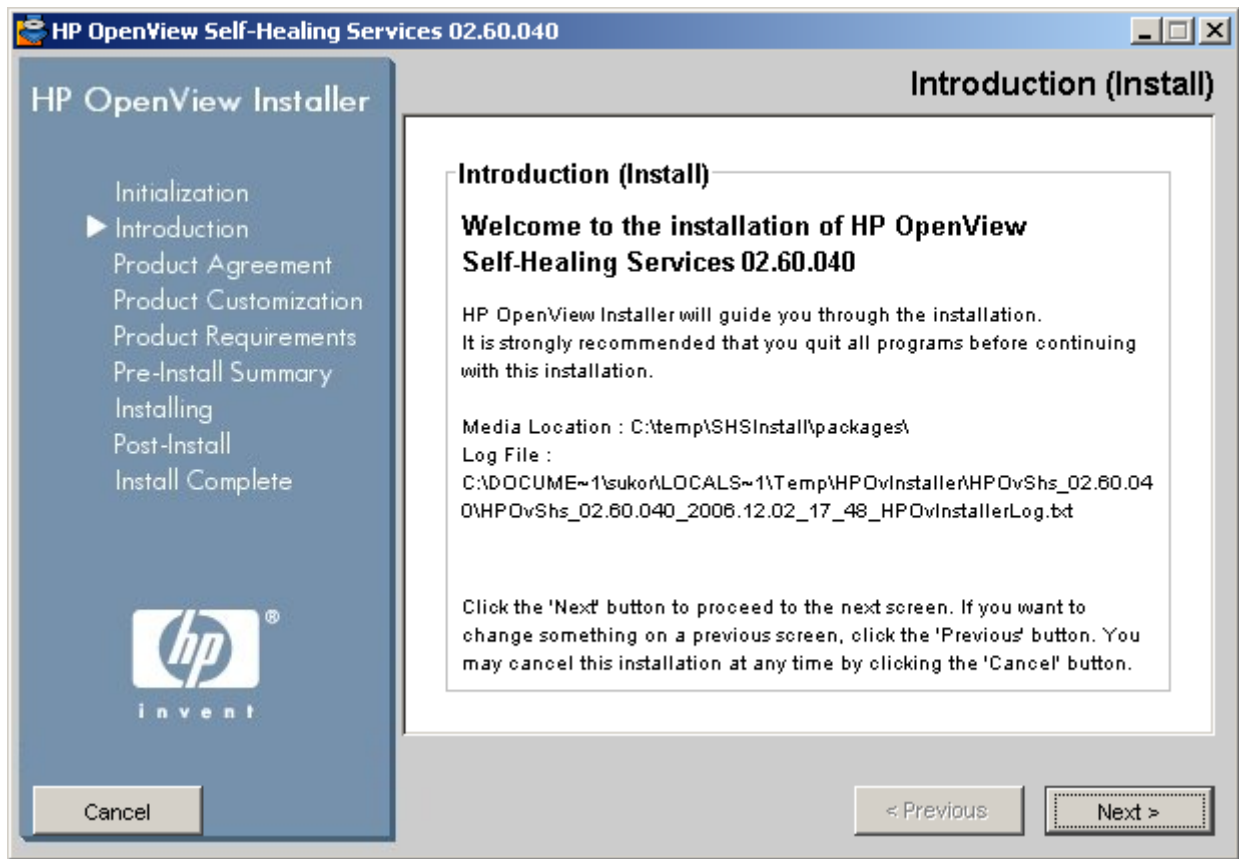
HP OpenView Self-Healing Services 02.60.040

HP OpenView Installer

Initialization
Introduction
Product Agreement
Product Customization
Product Requirements
Pre-Install Summary
Installing
Post-Install
Install Complete

hp
®
invent

Introduction (Install)

Introduction (Install)

Welcome to the installation of HP OpenView Self-Healing Services 02.60.040

HP OpenView Installer will guide you through the installation.
It is strongly recommended that you quit all programs before continuing with this installation.

Media Location : C:\temp\SHSInstall\packages\
Log File :
C:\DOCUME~1\sukor\LOCALS~1\Temp\HPOvInstaller\HPOvShs_02.60.040\HPOvShs_02.60.040_2006.12.02_17_48_HPOvInstallerLog.txt

Click the 'Next' button to proceed to the next screen. If you want to change something on a previous screen, click the 'Previous' button. You may cancel this installation at any time by clicking the 'Cancel' button.

Cancel

< Previous

Next >